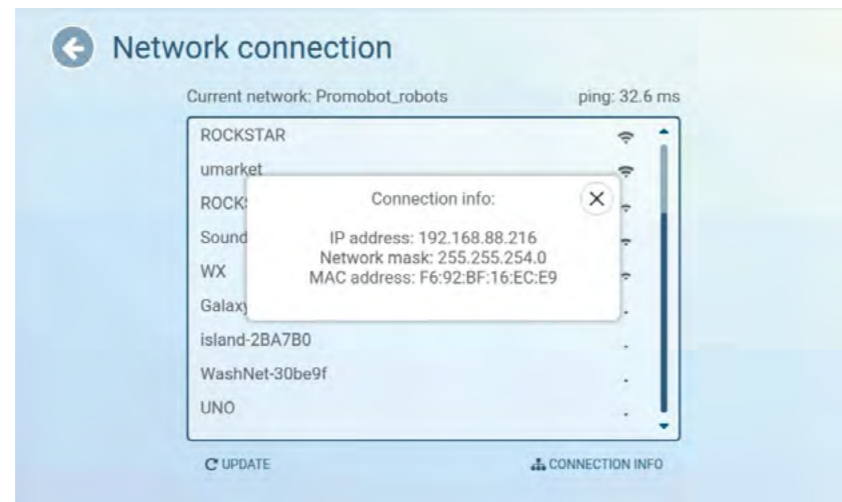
Network connection

Current network: Promobot_robots

ping: 32.6 ms

ROCKSTAR

umarket

ROCK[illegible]

Sound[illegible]

WX

Galax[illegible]

island-2BA7B0

WashNet-30be9f

UNO

Connection info:

IP address: 192.168.88.216
Network mask: 255.255.254.0
MAC address: F6:92:BF:16:EC:E9

UPDATE

CONNECTION INFO